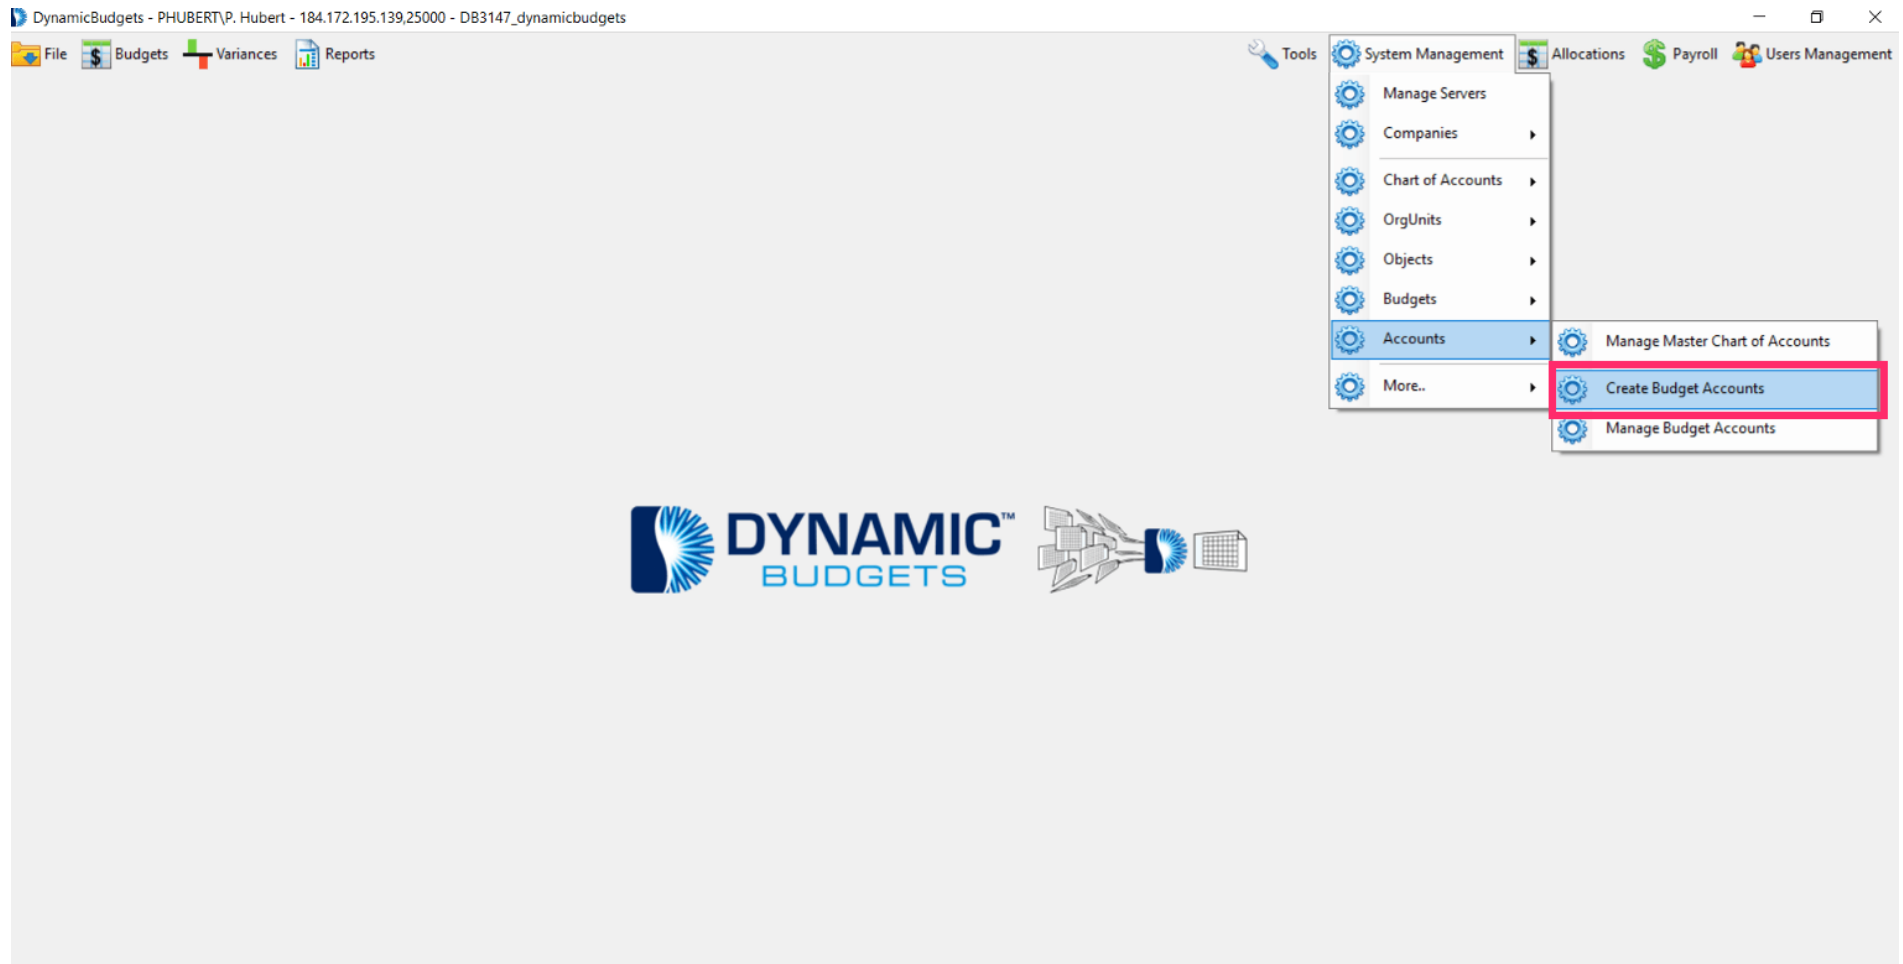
DynamicBudgets - PHUBERT\P. Hubert - 184.172.195.139,25000 - DB3147_dynamicbudgets

File Budgets Variances Reports

Tools System Management Allocations Payroll Users Management

Manage Servers
Companies
Chart of Accounts
OrgUnits
Objects
Budgets
Accounts
More..

Manage Master Chart of Accounts
Create Budget Accounts
Manage Budget Accounts

DYNAMIC™
BUDGETS